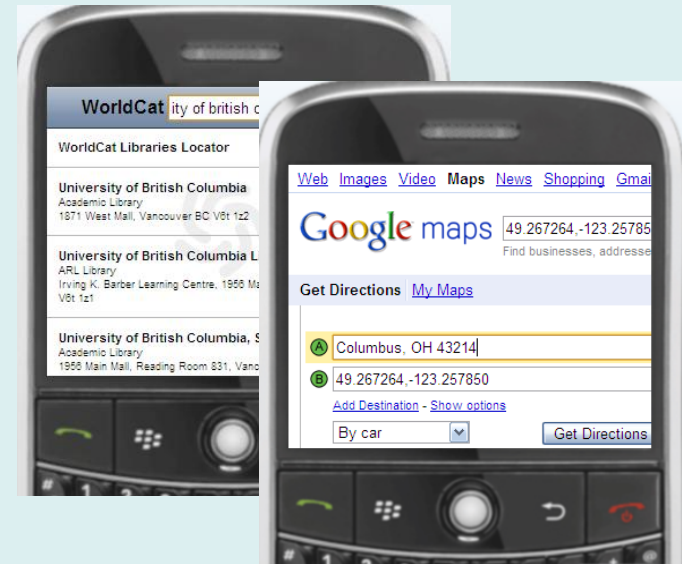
WorldCat ity of british c

WorldCat Libraries Locator

University of British Columbia
Academic Library
1871 West Mall, Vancouver BC V6t 1z2

University of British Columbia L
ARL Library
Irving K. Barber Learning Centre, 1956 Ma
V6t 1z1

University of British Columbia, S
Academic Library
1956 Main Mall, Reading Room 831, Vanc

Web Images Video Maps News Shopping Gmai

Google maps 49.267264,-123.25785
Find businesses, addresse

Get Directions My Maps

A Columbus, OH 43214

B 49.267264,-123.257850

Add Destination - Show options

By car

Get Directions